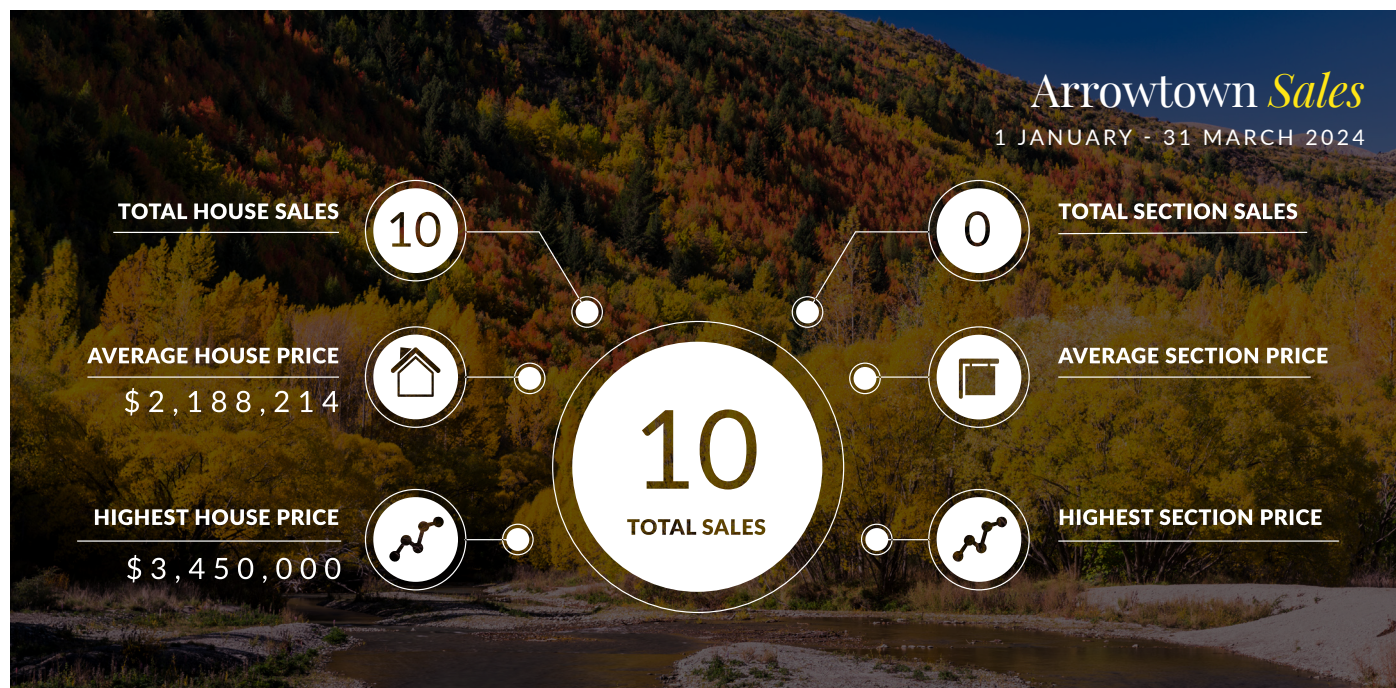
Arrowtown Sales
1 JANUARY - 31 MARCH 2024

TOTAL HOUSE SALES
10

0
TOTAL SECTION SALES

AVERAGE HOUSE PRICE
$2,188,214

AVERAGE SECTION PRICE

10
TOTAL SALES

HIGHEST HOUSE PRICE
$3,450,000

HIGHEST SECTION PRICE